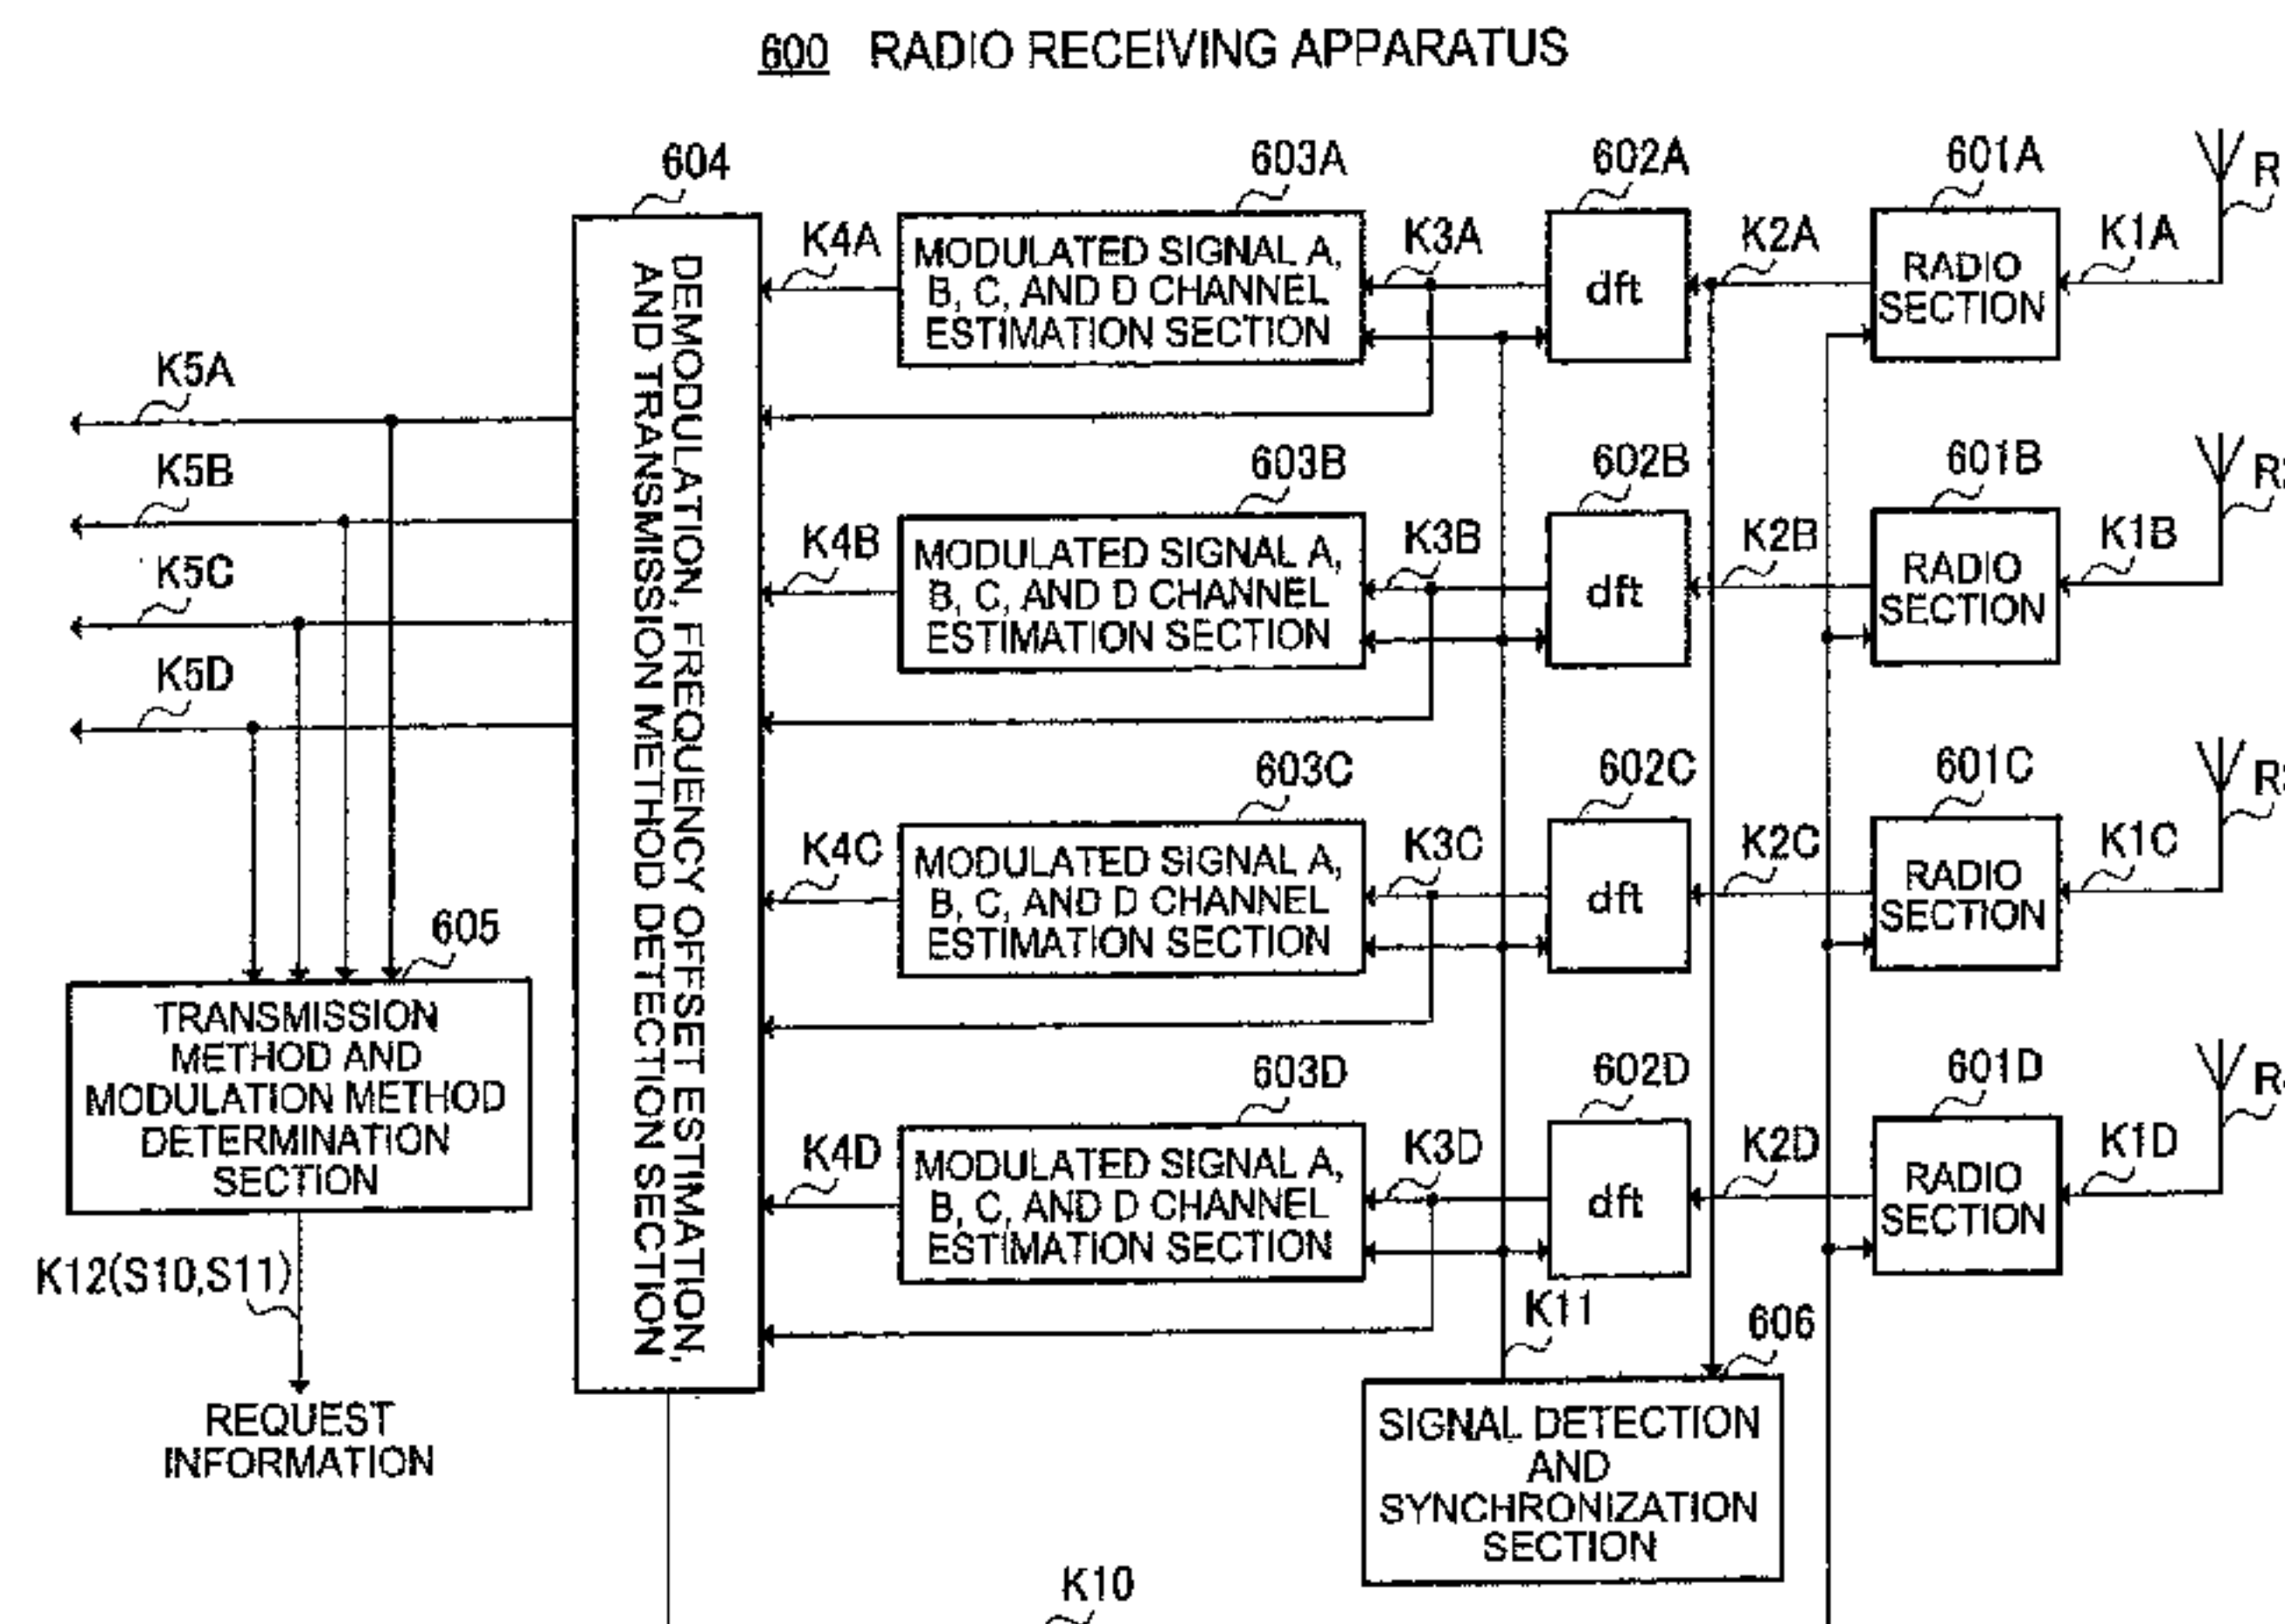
600 RADIO RECEIVING APPARATUS

604
DEMODULATION, FREQUENCY OFFSET ESTIMATION, AND TRANSMISSION METHOD DETECTION SECTION

603A
MODULATED SIGNAL A, B, C, AND D CHANNEL ESTIMATION SECTION
K4A
K3A
602A
dft
K2A
601A
RADIO SECTION
K1A
R

K5A
K5B
K5C
K5D

603B
MODULATED SIGNAL A, B, C, AND D CHANNEL ESTIMATION SECTION
K4B
K3B
602B
dft
K2B
601B
RADIO SECTION
K1B
R

603C
MODULATED SIGNAL A, B, C, AND D CHANNEL ESTIMATION SECTION
K4C
K3C
602C
dft
K2C
601C
RADIO SECTION
K1C
R

605
TRANSMISSION METHOD AND MODULATION METHOD DETERMINATION SECTION

603D
MODULATED SIGNAL A, B, C, AND D CHANNEL ESTIMATION SECTION
K4D
K3D
602D
dft
K2D
601D
RADIO SECTION
K1D
R

K12(S10,S11)
REQUEST INFORMATION

K11
606
SIGNAL DETECTION AND SYNCHRONIZATION SECTION

K10